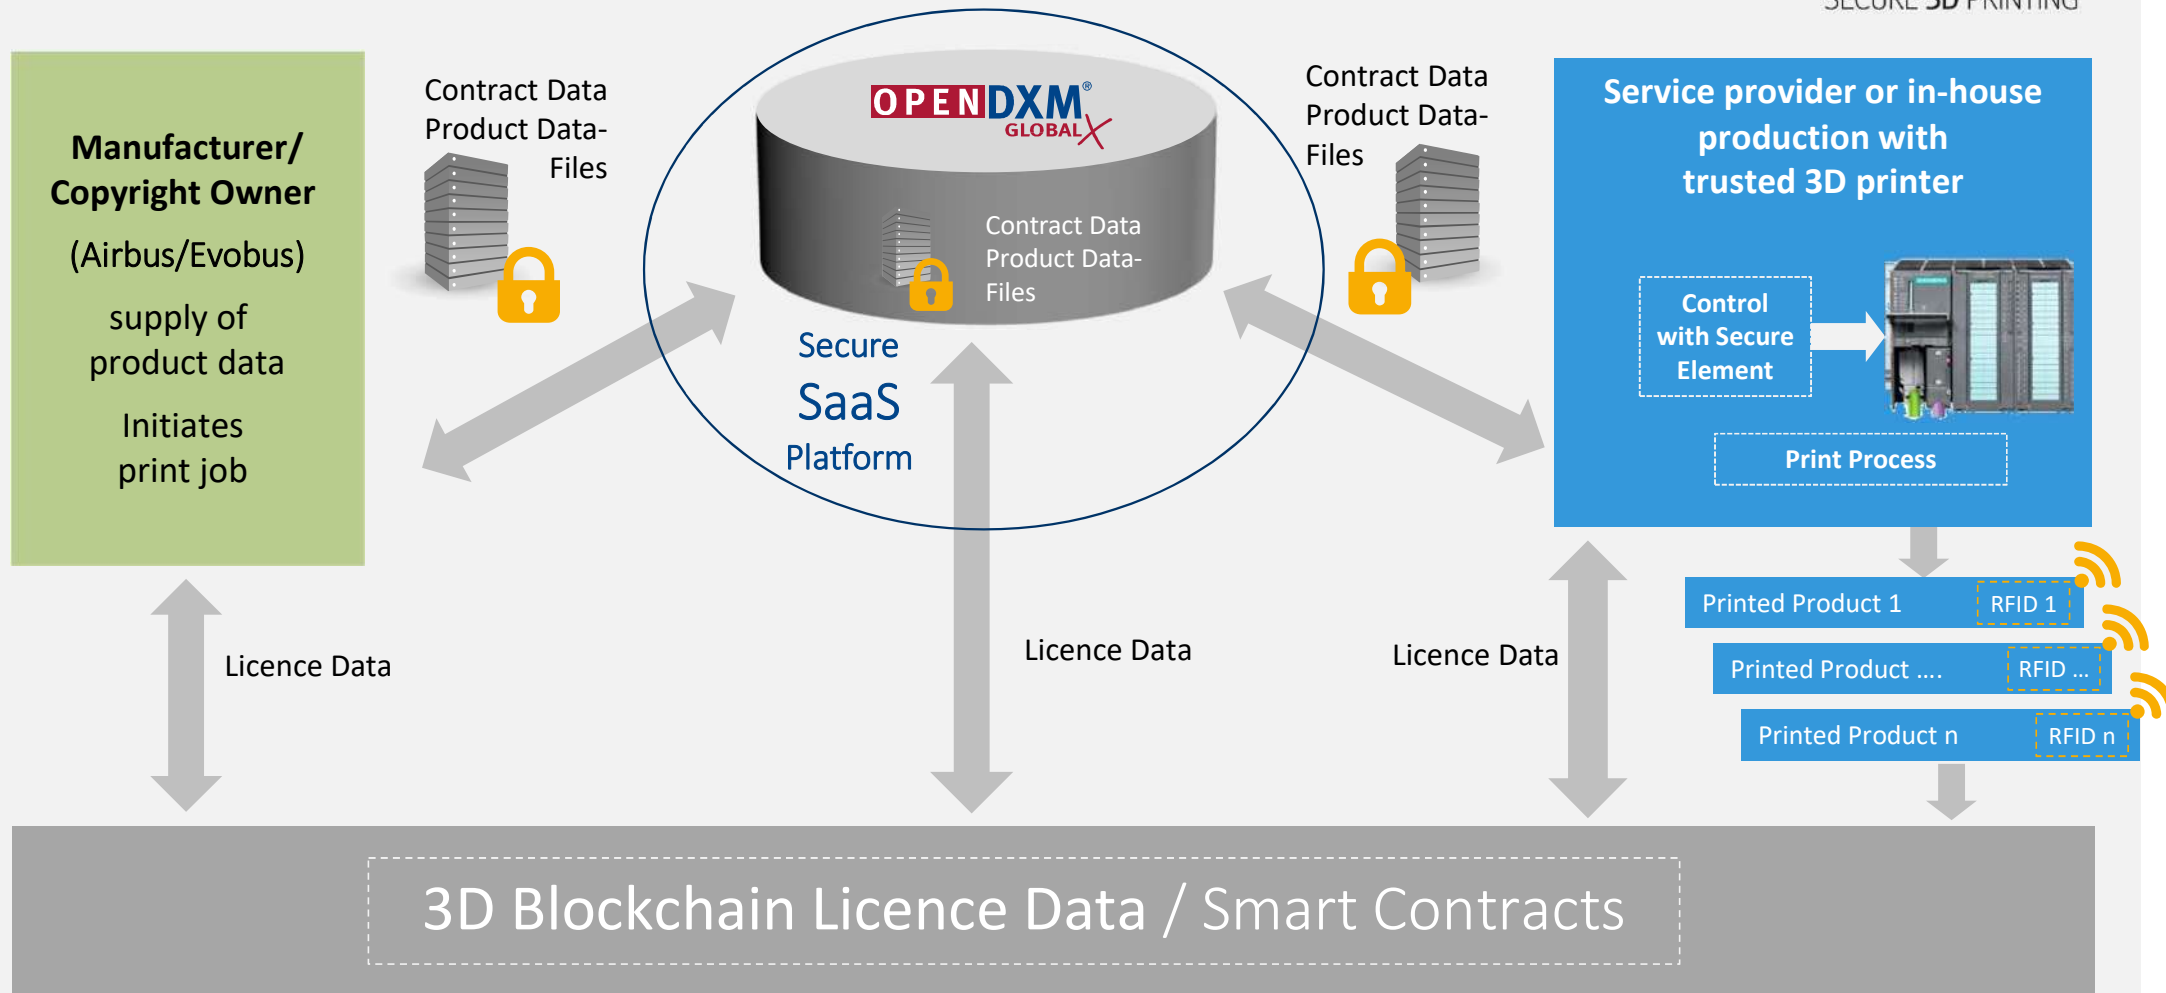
SECURE 3D PRINTING

Manufacturer/ Copyright Owner

(Airbus/Evobus)

supply of product data

Initiates print job

Contract Data Product Data-Files

OPENDXM® GLOBALX

Contract Data Product Data-Files

Secure SaaS Platform

Contract Data Product Data-Files

Service provider or in-house production with trusted 3D printer

Control with Secure Element

Print Process

Printed Product 1 RFID 1

Printed Product .... RFID ...

Printed Product n RFID n

Licence Data

Licence Data

Licence Data

3D Blockchain Licence Data / Smart Contracts